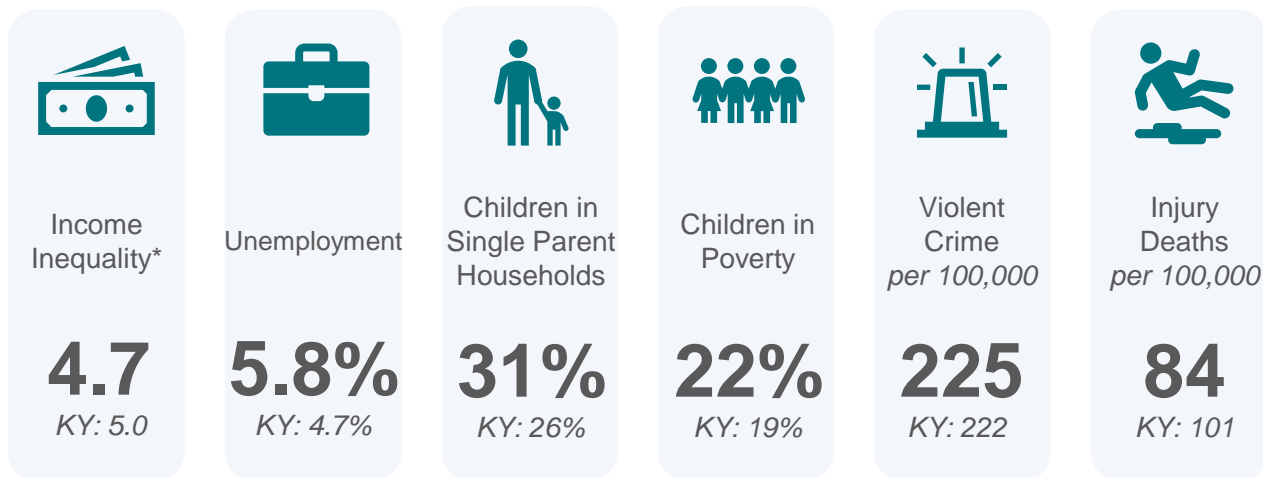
Income Inequality*

4.7

KY: 5.0

Unemployment

5.8%

KY: 4.7%

Children in Single Parent Households

31%

KY: 26%

Children in Poverty

22%

KY: 19%

Violent Crime
per 100,000

225

KY: 222

Injury Deaths
per 100,000

84

KY: 101